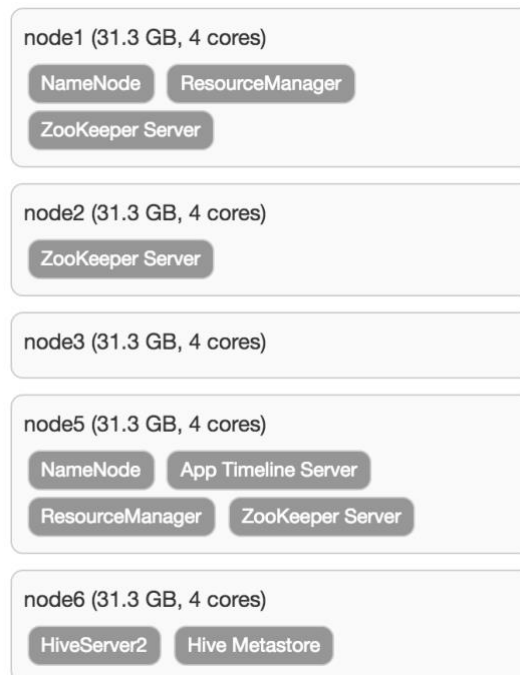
node1 (31.3 GB, 4 cores)

NameNode ResourceManager

ZooKeeper Server

node2 (31.3 GB, 4 cores)

ZooKeeper Server

node3 (31.3 GB, 4 cores)

node5 (31.3 GB, 4 cores)

NameNode App Timeline Server

ResourceManager ZooKeeper Server

node6 (31.3 GB, 4 cores)

HiveServer2 Hive Metastore